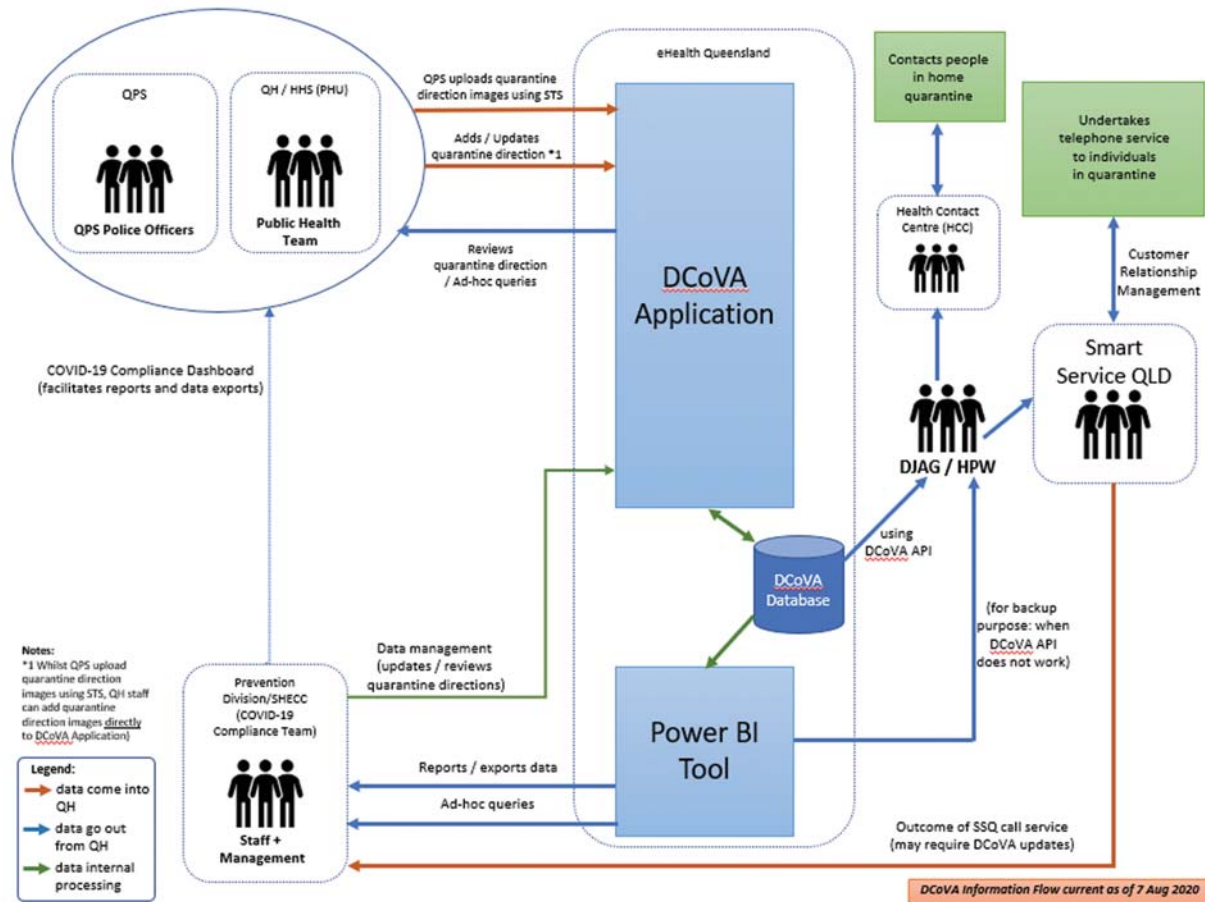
QPS

QPS Police Officers

QH / HHS (PHU)

Public Health Team

QPS uploads quarantine direction images using STS

Adds / Updates quarantine direction *1

Reviews quarantine direction / Ad-hoc queries

eHealth Queensland

DCoVA Application

Contacts people in home quarantine

Undertakes telephone service to individuals in quarantine

Health Contact Centre (HCC)

Customer Relationship Management

Smart Service QLD

DJAG / HPW

COVID-19 Compliance Dashboard (facilitates reports and data exports)

using DCoVA API

DCoVA Database

(for backup purpose: when DCoVA API does not work)

Notes:
*1 Whilst QPS upload quarantine direction images using STS, QH staff can add quarantine direction images directly to DCoVA Application)

Prevention Division/SHECC (COVID-19 Compliance Team)

Staff + Management

Data management (updates / reviews quarantine directions)

Power BI Tool

Reports / exports data

Ad-hoc queries

Outcome of SSQ call service (may require DCoVA updates)

Legend:
data come into QH
data go out from QH
data internal processing

DCoVA Information Flow current as of 7 Aug 2020